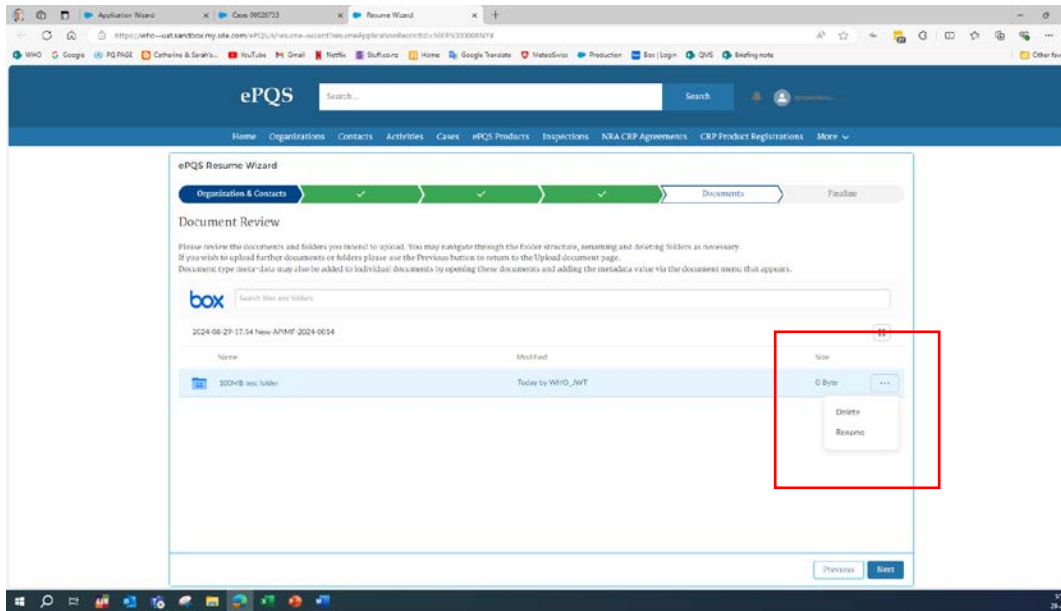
Application Wizard
Case: 00026713
Resume Wizard

https://who--uat.sandbox.my.site.com/ePQS/s/resume-wizard?resumeApplicationRecordId=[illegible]

WHO Google PQ PAGE Catherine & Sarah's... YouTube Gmail Netflix Stuff.co.nz Home Google Translate MeteoSwiss Production Box | Login QMS Briefing note Other fav

ePQS
Search...
Search

Home Organizations Contacts Activities Cases ePQS Products Inspections NRA CRP Agreements CRP Product Registrations More

ePQS Resume Wizard

Organization & Contacts
Documents
Finalize

Document Review

Please review the documents and folders you intend to upload. You may navigate through the folder structure, renaming and deleting folders as necessary.
If you wish to upload further documents or folders please use the Previous button to return to the Upload document page.
Document type meta-data may also be added to individual documents by opening these documents and adding the metadata value via the document menu that appears.

box
Search files and folders

2024-08-29-17.54 New-APIMF-2024-0014

| Name | Modified | Size |
|---|---|---|
| 100MB test folder | Today by WHO_JWT | 0 Byte |

Delete
Rename

Previous
Next